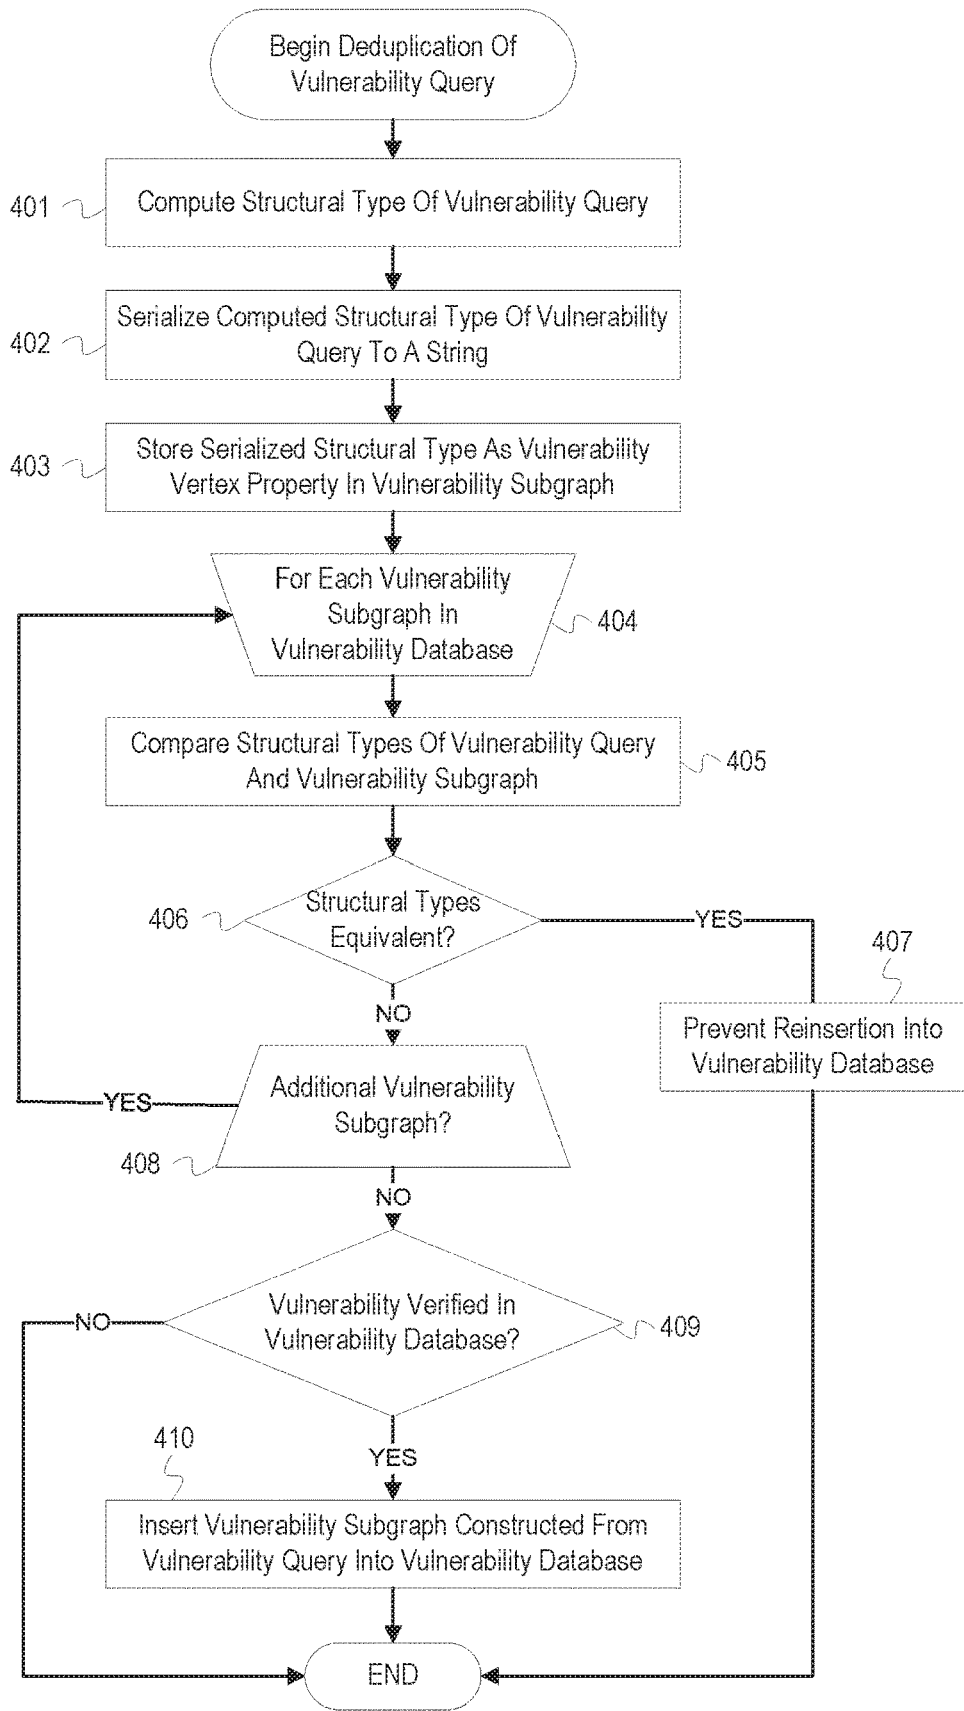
Begin Deduplication Of Vulnerability Query

401 Compute Structural Type Of Vulnerability Query

402 Serialize Computed Structural Type Of Vulnerability Query To A String

403 Store Serialized Structural Type As Vulnerability Vertex Property In Vulnerability Subgraph

For Each Vulnerability Subgraph In Vulnerability Database 404

Compare Structural Types Of Vulnerability Query And Vulnerability Subgraph 405

406 Structural Types Equivalent?

YES

407

Prevent Reinsertion Into Vulnerability Database

NO

YES

Additional Vulnerability Subgraph?

408

NO

NO

Vulnerability Verified In Vulnerability Database? 409

410

YES

Insert Vulnerability Subgraph Constructed From Vulnerability Query Into Vulnerability Database

END